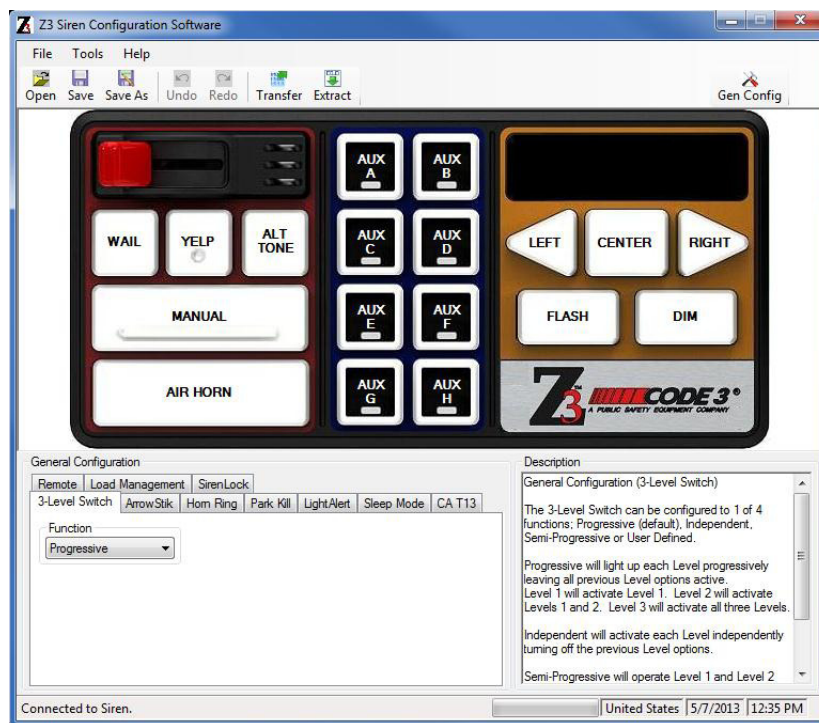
Z3 Siren Configuration Software

File Tools Help

Open Save Save As Undo Redo Transfer Extract Gen Config

WAIL YELP ALT TONE

MANUAL

AIR HORN

AUX A AUX B
AUX C AUX D
AUX E AUX F
AUX G AUX H

LEFT CENTER RIGHT

FLASH DIM

Z3 CODE 3® A PUBLIC SAFETY EQUIPMENT COMPANY

General Configuration

Remote Load Management SirenLock
3-Level Switch ArrowStik Horn Ring Park Kill LightAlert Sleep Mode CA T13

Function
Progressive

Description

General Configuration (3-Level Switch)

The 3-Level Switch can be configured to 1 of 4 functions; Progressive (default), Independent, Semi-Progressive or User Defined.

Progressive will light up each Level progressively leaving all previous Level options active. Level 1 will activate Level 1. Level 2 will activate Levels 1 and 2. Level 3 will activate all three Levels.

Independent will activate each Level independently turning off the previous Level options.

Semi-Progressive will operate Level 1 and Level 2

Connected to Siren. United States 5/7/2013 12:35 PM